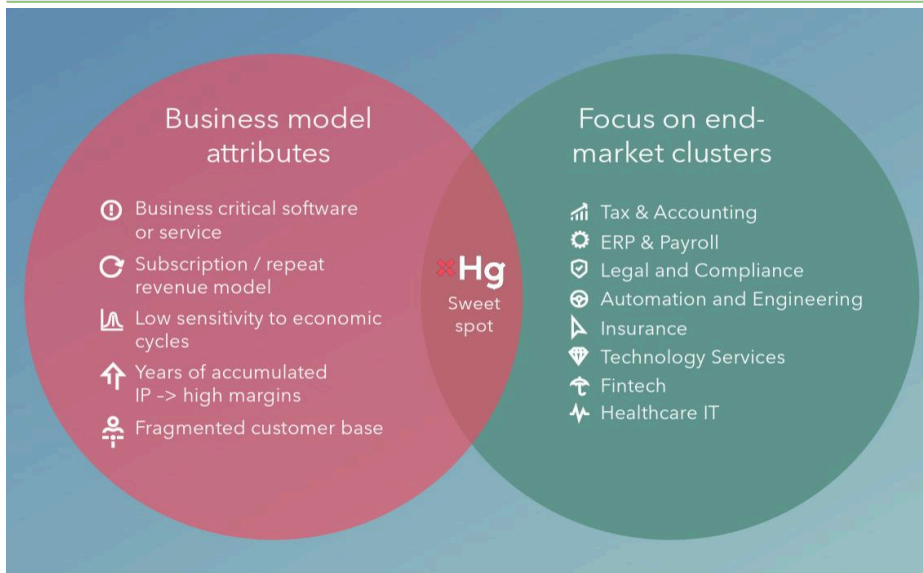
Business model attributes

Business critical software or service

Subscription / repeat revenue model

Low sensitivity to economic cycles

Years of accumulated IP -> high margins

Fragmented customer base

Hg

Sweet spot

Focus on end-market clusters

Tax & Accounting

ERP & Payroll

Legal and Compliance

Automation and Engineering

Insurance

Technology Services

Fintech

Healthcare IT